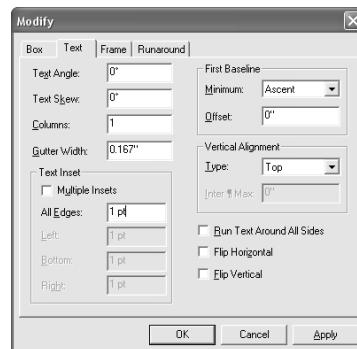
Modify

Box | Text | Frame | Runaround

Text Angle: 0°

Text Skew: 0°

Columns: 1

Gutter Width: 0.167"

Text Inset

Multiple Insets

All Edges: 1 pt

Left: 1 pt

Bottom: 1 pt

Right: 1 pt

First Baseline

Minimum: Ascent

Offset: 0"

Vertical Alignment

Type: Top

Inter ¶ Max: 0"

Run Text Around All Sides

Flip Horizontal

Flip Vertical

OK | Cancel | Apply